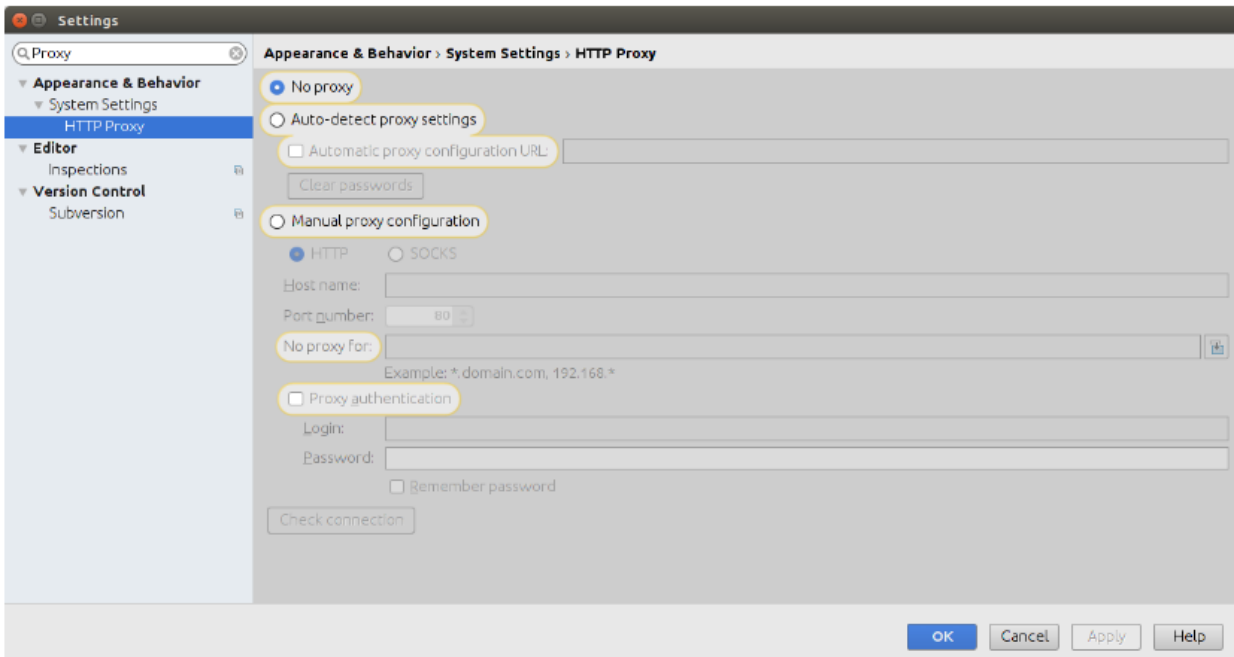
Settings

Proxy

Appearance & Behavior
System Settings
HTTP Proxy
Editor
Inspections
Version Control
Subversion

Appearance & Behavior › System Settings › HTTP Proxy

No proxy

Auto-detect proxy settings

Automatic proxy configuration URL:

Clear passwords

Manual proxy configuration

HTTP SOCKS

Host name:

Port number: 80

No proxy for:

Example: *.domain.com, 192.168.*

Proxy authentication

Login:

Password:

Remember password

Check connection

OK Cancel Apply Help